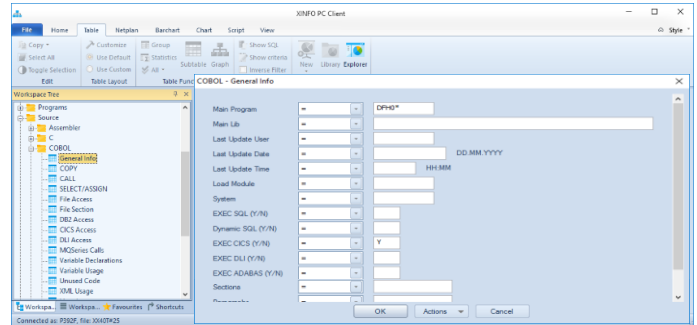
XINFO PC Client

File Home Table Netplan Barchart Chart Script View

Style

Copy Select All Toggle Selection Customize Use Default Use Custom Group Statistics All Subtable Graph Show SQL Show criteria Inverse Filter New Library Explorer

Edit Table Layout Table Func

Workspace Tree

Programs
Source
Assembler
C
COBOL
General Info
COPY
CALL
SELECT/ASSIGN
File Access
File Section
DB2 Access
CICS Access
DLI Access
MQSeries Calls
Variable Declarations
Variable Usage
Unused Code
XML Usage

Workspa... Workspa... Favourites Shortcuts

Connected as: P392F, file: XX40T#25

COBOL - General Info

| | | |
|---|---|---|
| Main Program | = | DFH0* |
| Main Lib | = | |
| Last Update User | = | |
| Last Update Date | = | DD.MM.YYYY |
| Last Update Time | = | HH:MM |
| Load Module | = | |
| System | = | |
| EXEC SQL (Y/N) | = | |
| Dynamic SQL (Y/N) | = | |
| EXEC CICS (Y/N) | = | Y |
| EXEC DLI (Y/N) | = | |
| EXEC ADABAS (Y/N) | = | |
| Sections | = | |
| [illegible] | = | |

OK Actions Cancel